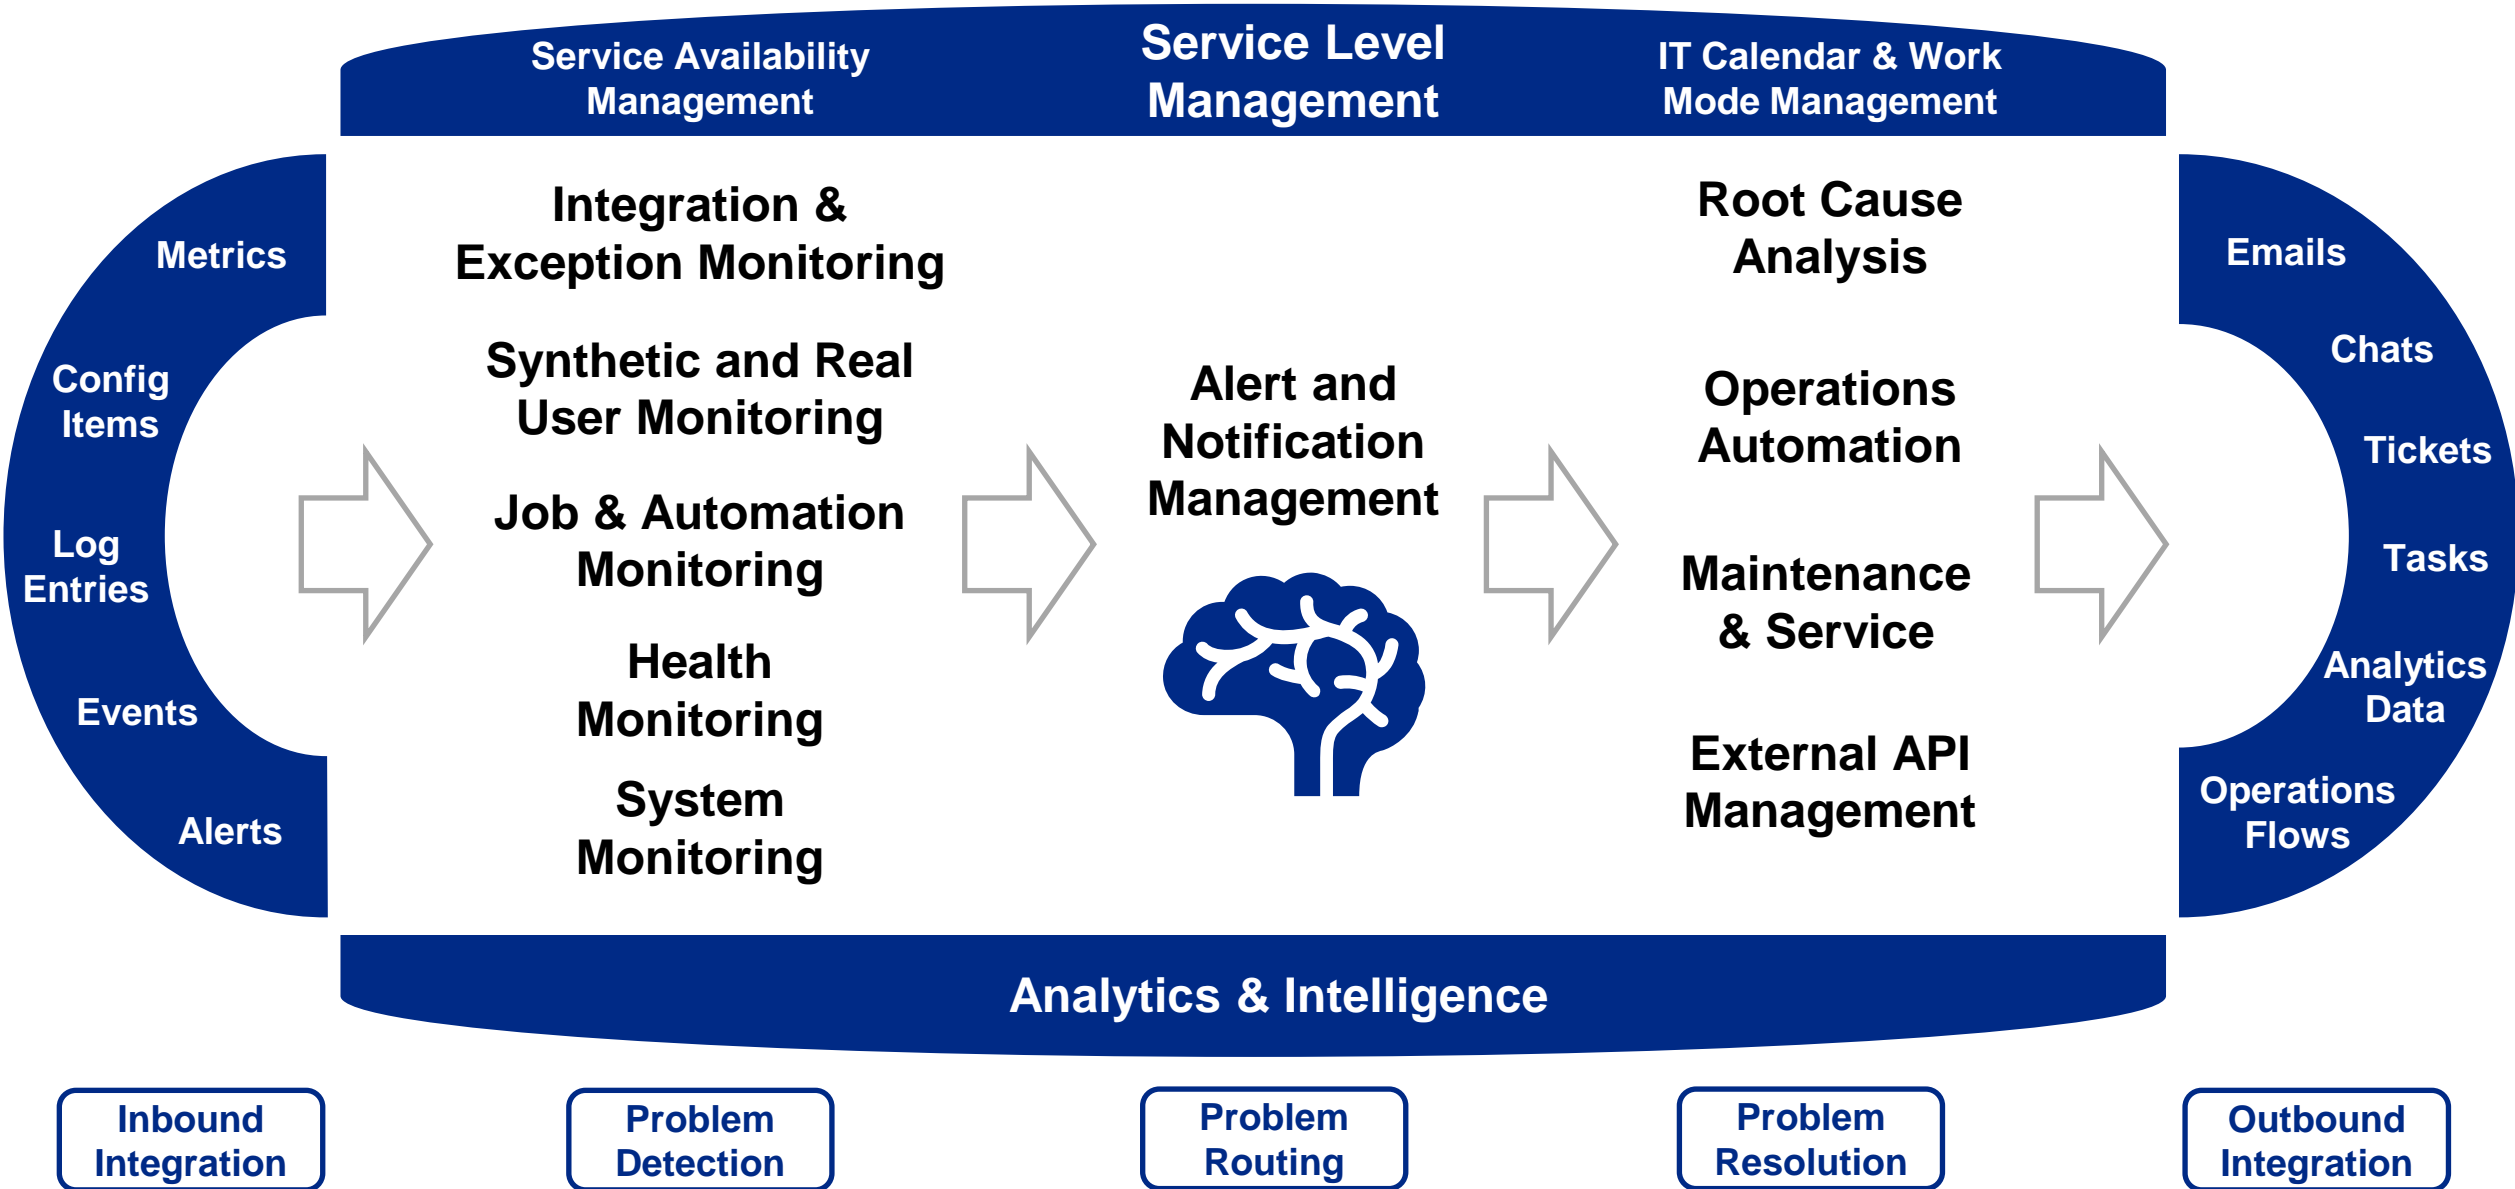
Service Availability Management

Service Level Management

IT Calendar & Work Mode Management

Metrics

Config Items

Log Entries

Events

Alerts

Integration & Exception Monitoring

Synthetic and Real User Monitoring

Job & Automation Monitoring

Health Monitoring

System Monitoring

Alert and Notification Management

Root Cause Analysis

Operations Automation

Maintenance & Service

External API Management

Emails

Chats

Tickets

Tasks

Analytics Data

Operations Flows

Analytics & Intelligence

Inbound Integration

Problem Detection

Problem Routing

Problem Resolution

Outbound Integration